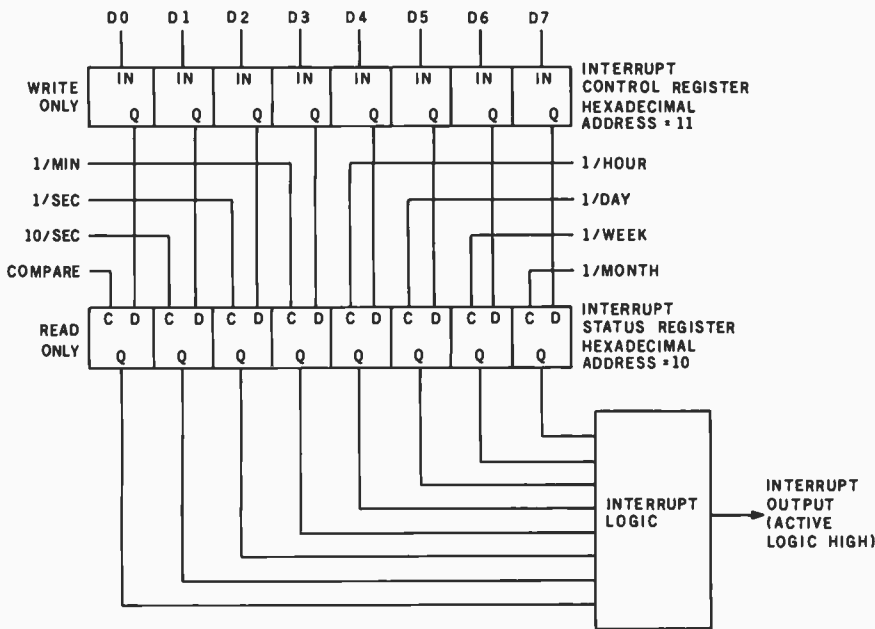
D0 D1 D2 D3 D4 D5 D6 D7

WRITE ONLY

IN Q IN Q IN Q IN Q IN Q IN Q IN Q IN Q

INTERRUPT CONTROL REGISTER HEXADECIMAL ADDRESS = 11

1/MIN
1/SEC
10/SEC
COMPARE

1/HOUR
1/DAY
1/WEEK
1/MONTH

READ ONLY

C D Q C D Q C D Q C D Q C D Q C D Q C D Q C D Q

INTERRUPT STATUS REGISTER HEXADECIMAL ADDRESS = 10

INTERRUPT LOGIC

INTERRUPT OUTPUT (ACTIVE LOGIC HIGH)